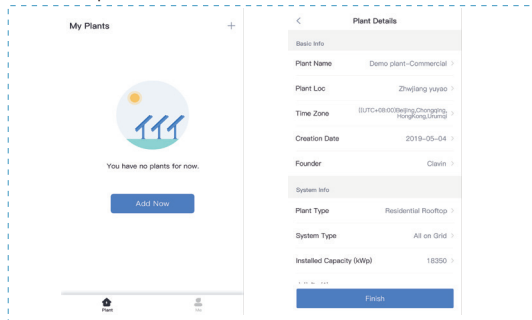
My Plants
+

You have no plants for now.

Add Now

Plant
Me

<
Plant Details

Basic Info

Plant Name
Demo plant-Commercial

Plant Loc
Zhwjiang yuyao

Time Zone
(UTC+08:00)Beijing,Chongqing, HongKong,Urumqi

Creation Date
2019-05-04

Founder
Clavin

System Info

Plant Type
Residential Rooftop

System Type
All on Grid

Installed Capacity (kWp)
18350

Finish